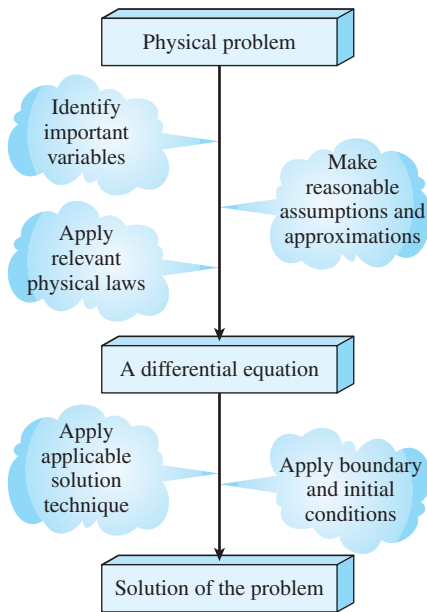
Physical problem

Identify important variables

Make reasonable assumptions and approximations

Apply relevant physical laws

A differential equation

Apply applicable solution technique

Apply boundary and initial conditions

Solution of the problem